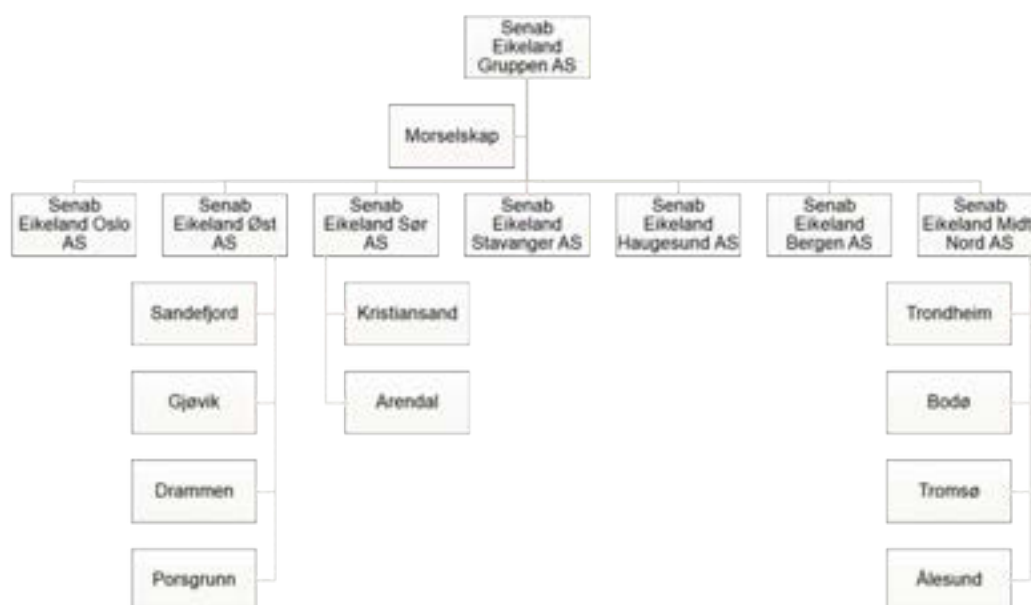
Senab Eikeland Gruppen AS

Morselskap

Senab Eikeland Oslo AS

Senab Eikeland Øst AS

Senab Eikeland Sør AS

Senab Eikeland Stavanger AS

Senab Eikeland Haugesund AS

Senab Eikeland Bergen AS

Senab Eikeland Midt Nord AS

Sandefjord

Gjøvik

Drammen

Porsgrunn

Kristiansand

Arendal

Trondheim

Bodø

Tromsø

Ålesund